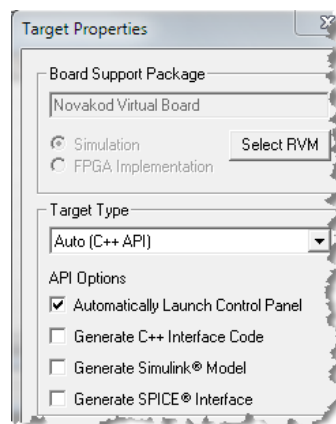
Target Properties

Board Support Package

Novakod Virtual Board

Simulation

FPGA Implementation

Select RVM

Target Type

Auto (C++ API)

API Options

Automatically Launch Control Panel

Generate C++ Interface Code

Generate Simulink® Model

Generate SPICE® Interface